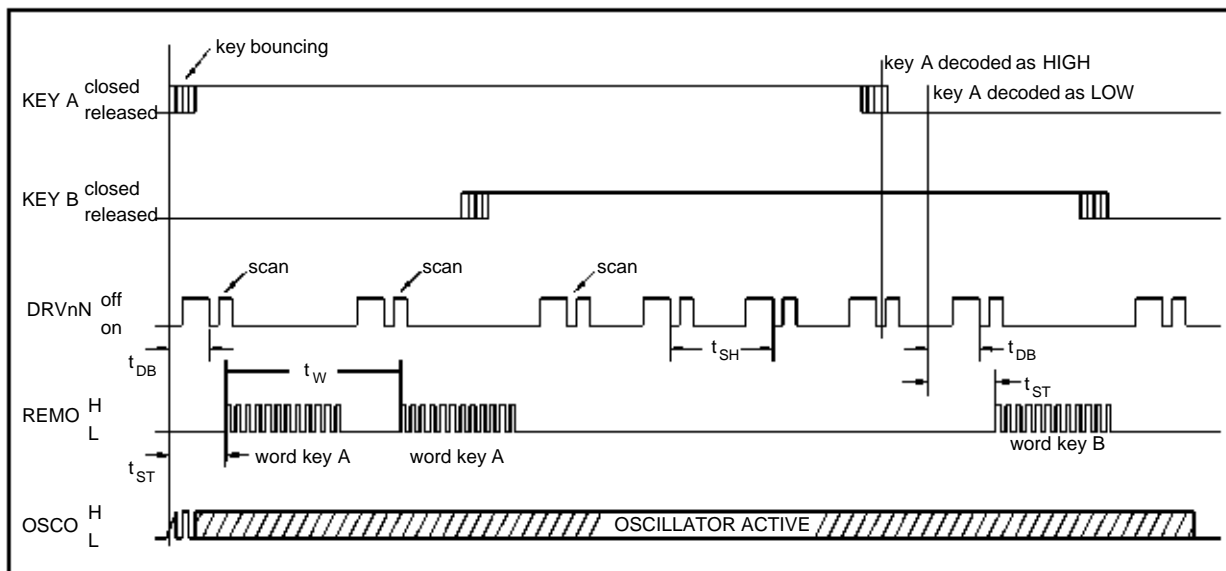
key bouncing

key A decoded as HIGH

key A decoded as LOW

KEY A closed released

KEY B closed released

scan scan scan

DRVnN off on

$t_{DB}$

$t_{SH}$

$t_{DB}$

$t_W$

$t_{ST}$

REMO H L

word key A

word key A

word key B

$t_{ST}$

OSCO H L

OSCILLATOR ACTIVE